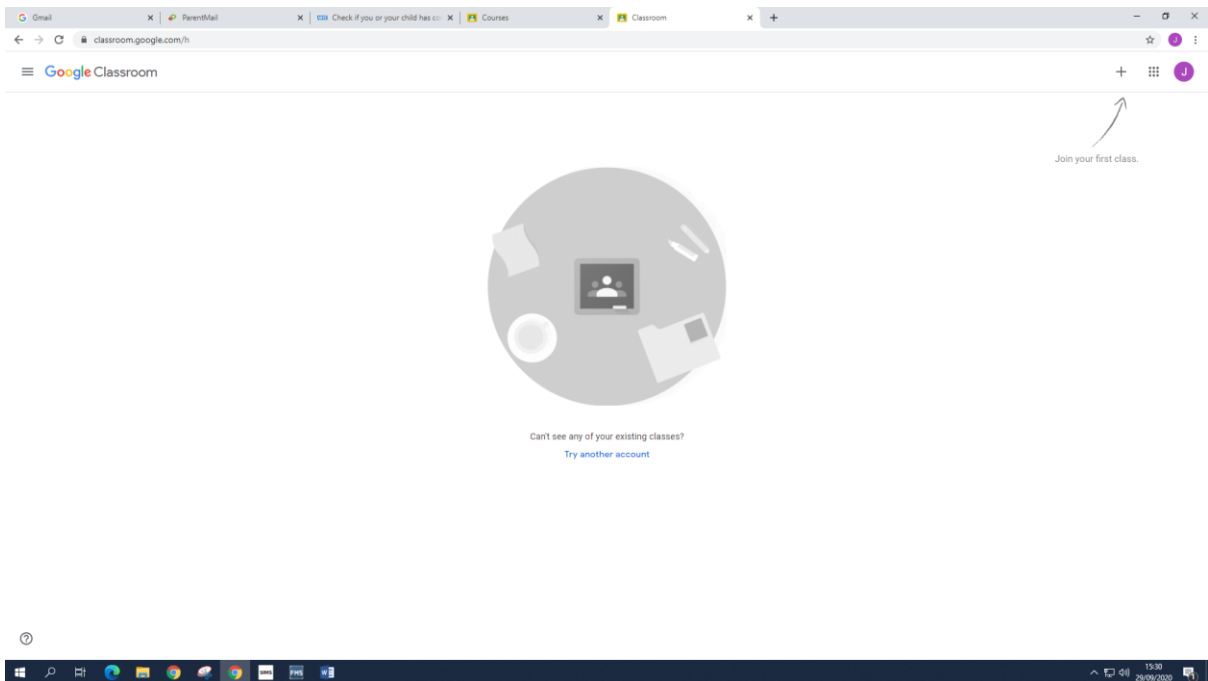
Gmail
ParentMail
Check if you or your child has co
Courses
Classroom

classroom.google.com/h

Google Classroom

Join your first class.

Can't see any of your existing classes?
Try another account

15:30
29/09/2020